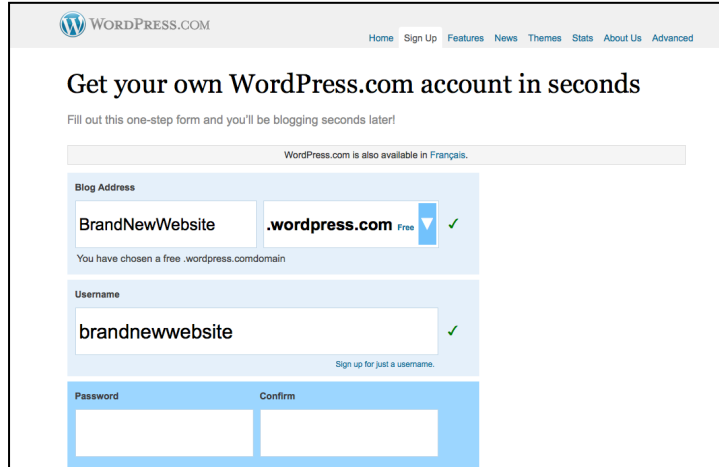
WordPress.com

Home Sign Up Features News Themes Stats About Us Advanced

Get your own WordPress.com account in seconds

Fill out this one-step form and you'll be blogging seconds later!

WordPress.com is also available in Français.

Blog Address

BrandNewWebsite

.wordpress.com Free

✓

You have chosen a free .wordpress.comdomain

Username

brandnewwebsite

✓

Sign up for just a username.

Password

Confirm